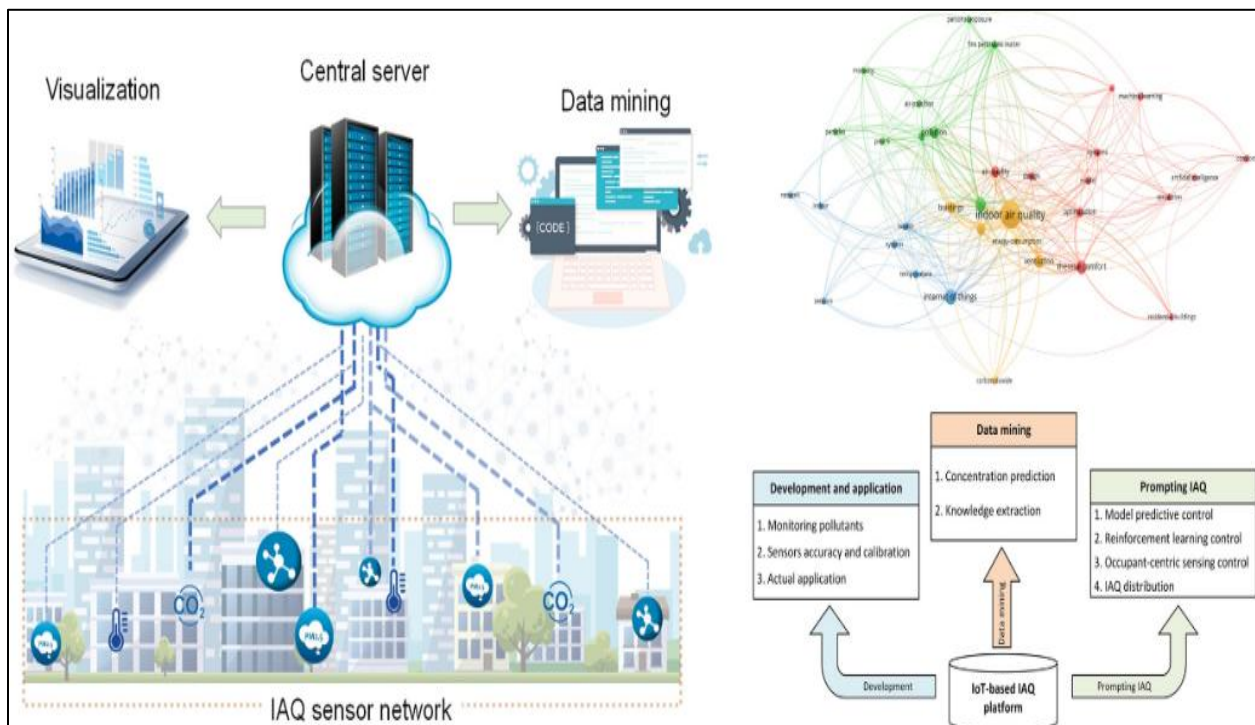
Visualization

Central server

Data mining

[CODE]

$CO_2$

$CO_2$

$PM_{2.5}$

$PM_{2.5}$

$PM_{2.5}$

IAQ sensor network

personal exposure

fine particulate matter

mortality

air pollution

particles

pollution

health

machine learning

artificial intelligence

exposure

indoor

buildings

indoor air quality

energy consumption

ventilation

thermal comfort

system

temperature

internet of things

sensors

residential buildings

carbon dioxide

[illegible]

Data mining

1. Concentration prediction

2. Knowledge extraction

Development and application

1. Monitoring pollutants

2. Sensors accuracy and calibration

3. Actual application

Prompting IAQ

1. Model predictive control

2. Reinforcement learning control

3. Occupant-centric sensing control

4. IAQ distribution

Data mining

Development

Prompting IAQ

IoT-based IAQ platform